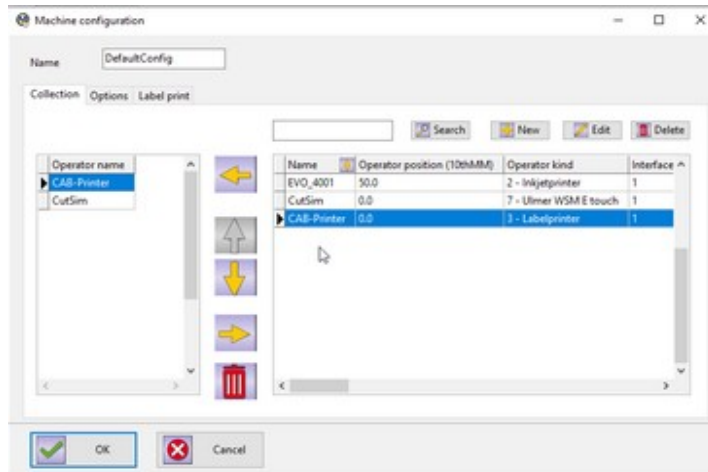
Machine configuration

Name DefaultConfig

Collection Options Label print

| Operator name |
|---|
| CAB-Printer |
| CutSim |

Search New Edit Delete

| Name | Operator position (10thMM) | Operator kind | Interface |
|---|---|---|---|
| EVO_4001 | 50.0 | 2 - Inkjetprinter | 1 |
| CutSim | 0.0 | 7 - Ulmer WSM E touch | 1 |
| CAB-Printer | 0.0 | 3 - Labelprinter | 1 |

OK Cancel